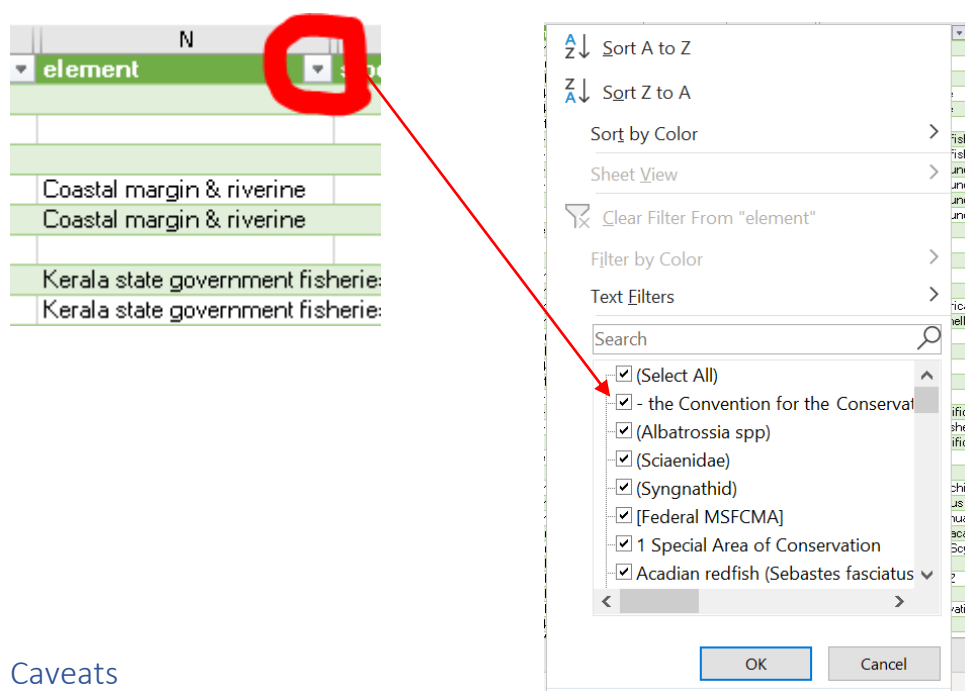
N

element

Coastal margin & riverine

Coastal margin & riverine

Kerala state government fisheries

Kerala state government fisheries

Sort A to Z

Sort Z to A

Sort by Color

Sheet View

Clear Filter From "element"

Filter by Color

Text Filters

Search

(Select All)

- the Convention for the Conservat

(Albatrossia spp)

(Sciaenidae)

(Syngnathid)

[Federal MSFCMA]

1 Special Area of Conservation

Acadian redfish (Sebastes fasciatus

OK

Cancel

Caveats